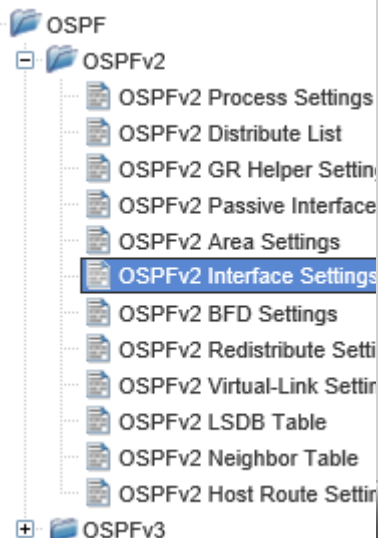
OSPF
OSPFv2
OSPFv2 Process Settings
OSPFv2 Distribute List
OSPFv2 GR Helper Setting
OSPFv2 Passive Interface
OSPFv2 Area Settings
OSPFv2 Interface Settings
OSPFv2 BFD Settings
OSPFv2 Redistribute Setti
OSPFv2 Virtual-Link Settin
OSPFv2 LSDB Table
OSPFv2 Neighbor Table
OSPFv2 Host Route Settin
OSPFv3